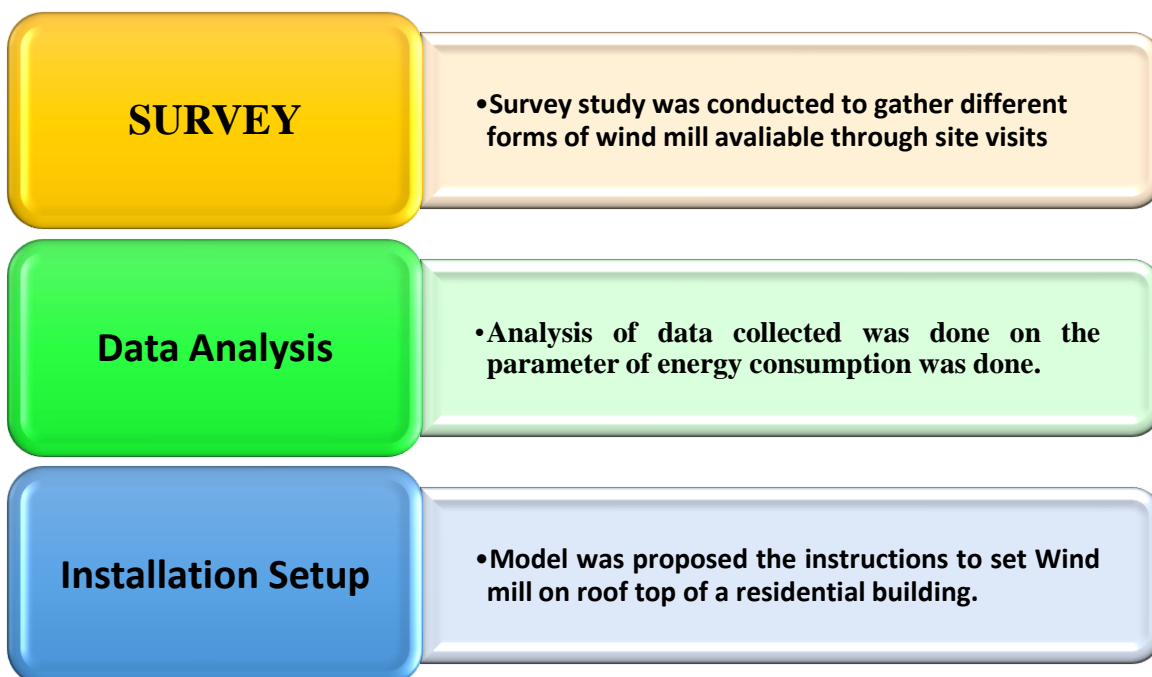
SURVEY

•Survey study was conducted to gather different forms of wind mill avaliable through site visits

Data Analysis

•Analysis of data collected was done on the parameter of energy consumption was done.

Installation Setup

•Model was proposed the instructions to set Wind mill on roof top of a residential building.